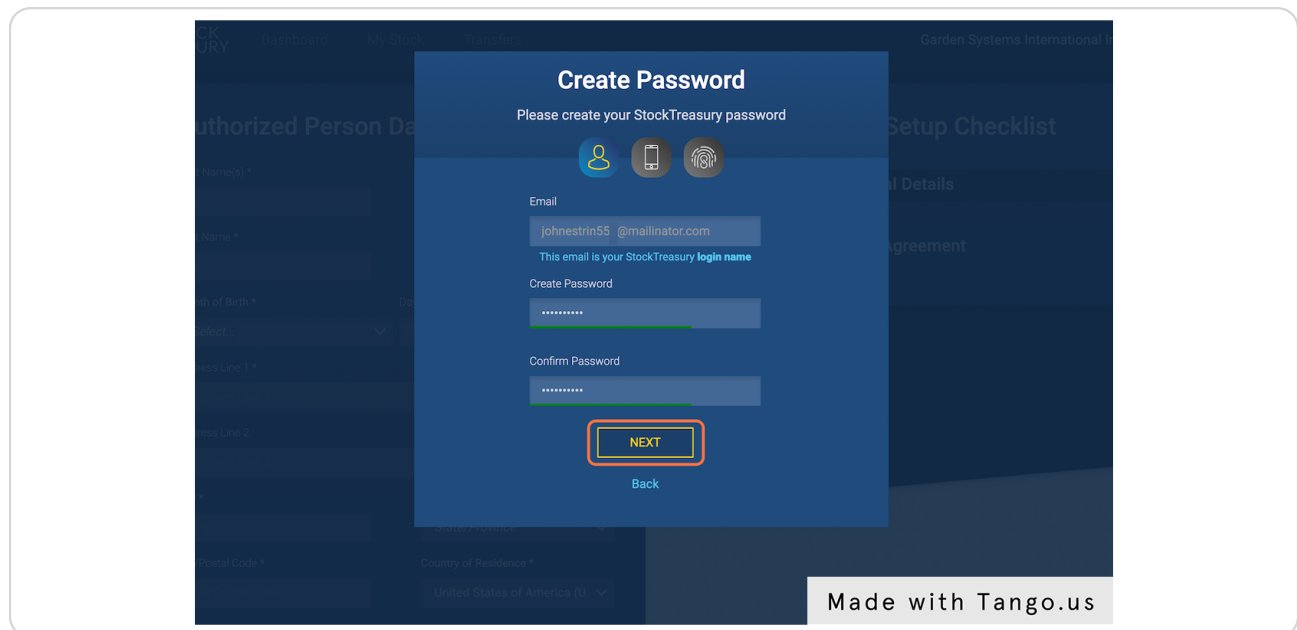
CK
URY Dashboard My Stock Transfers Garden Systems International I

uthorized Person Da

Setup Checklist

l Details

Agreement

Create Password

Please create your StockTreasury password

Email

johnestrin55 @mailinator.com

This email is your StockTreasury login name

Create Password

••••••••••

Confirm Password

••••••••••

NEXT

Back

Made with Tango.us